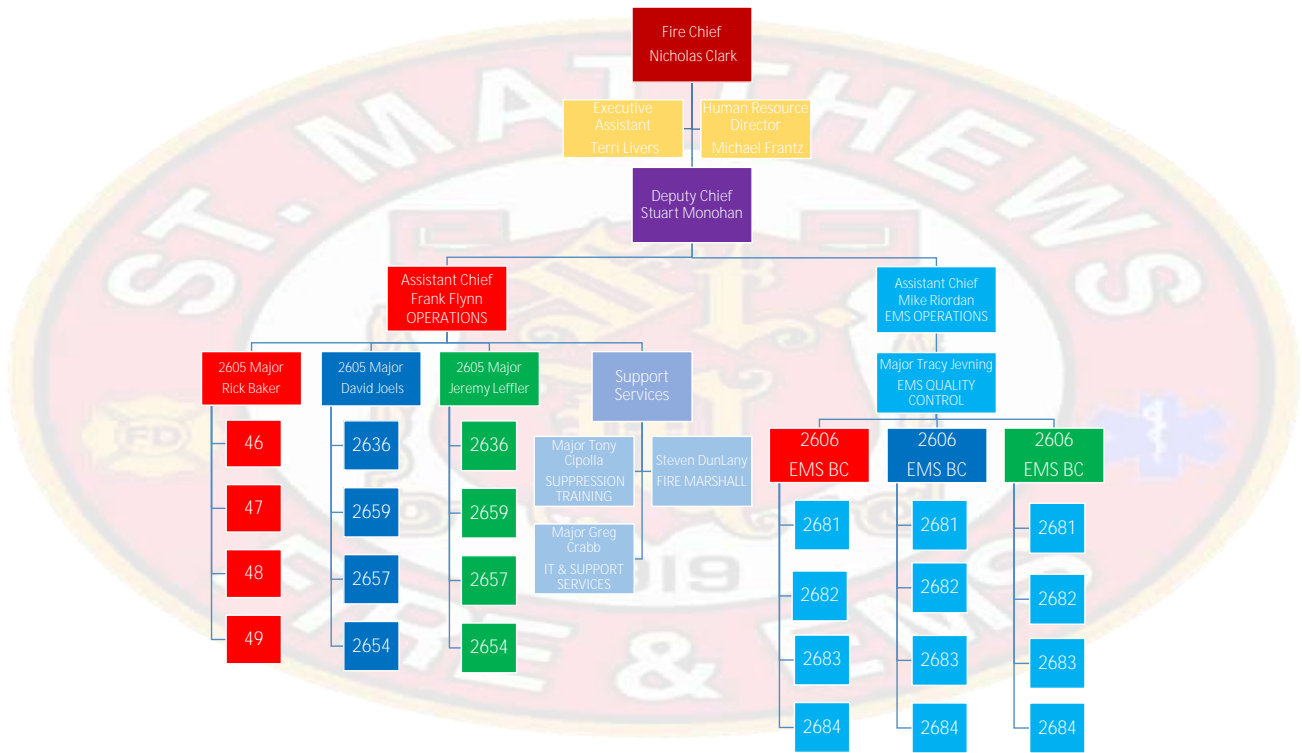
Fire Chief
Nicholas Clark

Executive Assistant
Terri Livers

Human Resource Director
Michael Frantz

Deputy Chief
Stuart Monohan

Assistant Chief
Frank Flynn
OPERATIONS

Assistant Chief
Mike Riordan
EMS OPERATIONS

2605 Major
Rick Baker

46
47
48
49

2605 Major
David Joels

2636
2659
2657
2654

2605 Major
Jeremy Leffler

2636
2659
2657
2654

Support Services

Major Tony Cipolla
SUPPRESSION TRAINING

Steven DunLany
FIRE MARSHALL

Major Greg Crabb
IT & SUPPORT SERVICES

Major Tracy Jevning
EMS QUALITY CONTROL

2606
EMS BC

2681
2682
2683
2684

2606
EMS BC

2681
2682
2683
2684

2606
EMS BC

2681
2682
2683
2684

ST. MATTHEWS
FIRE & EMS
1919
FD